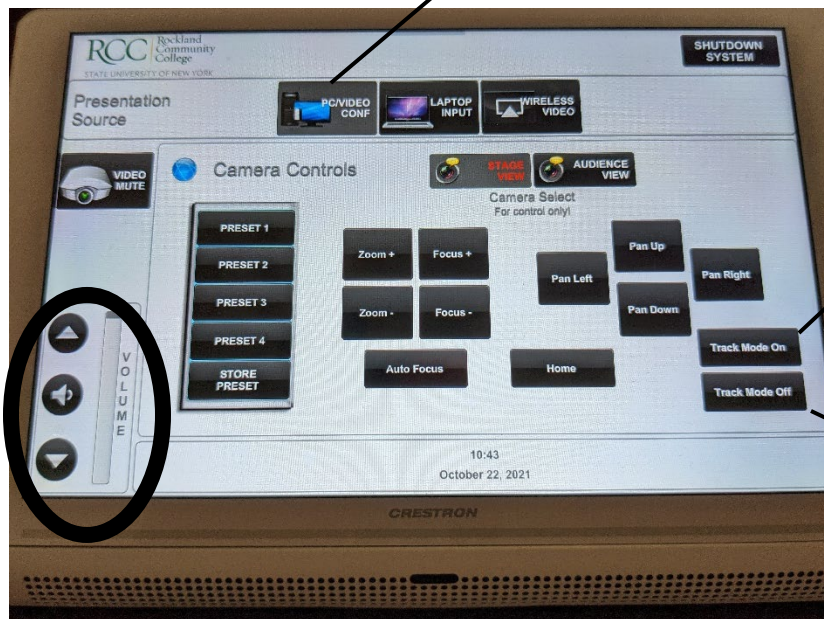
RCC Rockland Community College
STATE UNIVERSITY OF NEW YORK

SHUTDOWN SYSTEM

Presentation Source

PC/VIDEO CONF

LAPTOP INPUT

WIRELESS VIDEO

VIDEO MUTE

Camera Controls

STAGE VIEW

AUDIENCE VIEW

Camera Select
For control only!

PRESET 1

PRESET 2

PRESET 3

PRESET 4

STORE PRESET

Zoom +

Focus +

Zoom -

Focus -

Auto Focus

Home

Pan Up

Pan Left

Pan Right

Pan Down

Track Mode On

Track Mode Off

VOLUME

10:43
October 22, 2021

CRESTRON